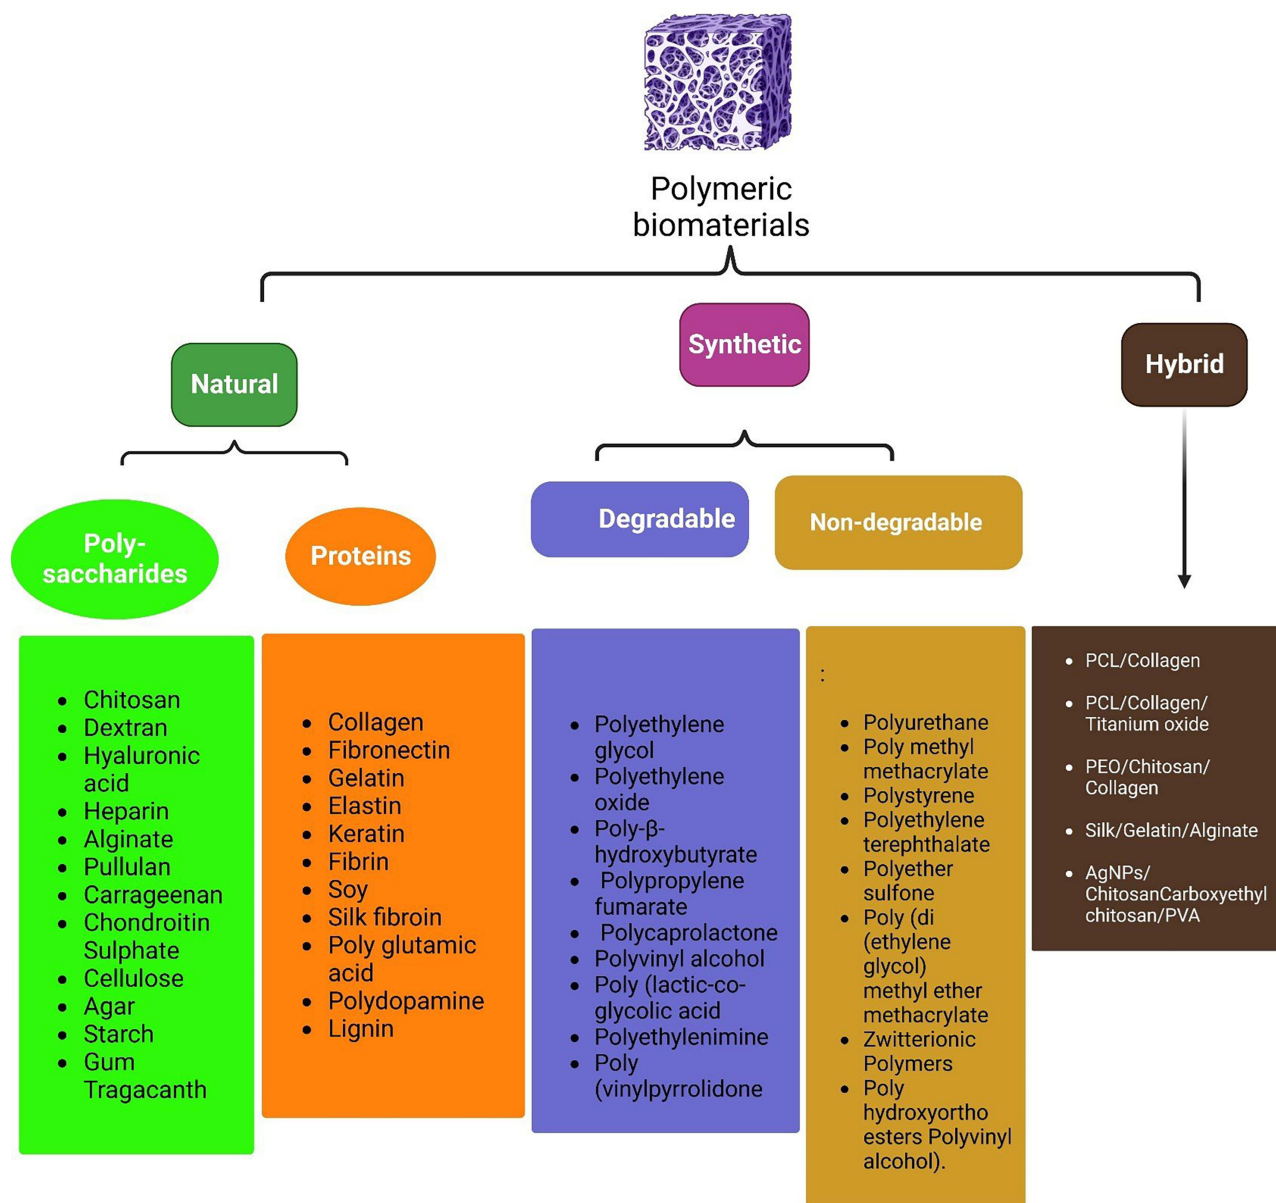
Polymeric biomaterials

Natural

Synthetic

Hybrid

Poly-saccharides

Proteins

Degradable

Non-degradable

- Chitosan
- Dextran
- Hyaluronic acid
- Heparin
- Alginate
- Pullulan
- Carrageenan
- Chondroitin Sulphate
- Cellulose
- Agar
- Starch
- Gum Tragacanth

- Collagen
- Fibronectin
- Gelatin
- Elastin
- Keratin
- Fibrin
- Soy
- Silk fibroin
- Poly glutamic acid
- Polydopamine
- Lignin

- Polyethylene glycol
- Polyethylene oxide
- Poly-β-hydroxybutyrate
- Polypropylene fumarate
- Polycaprolactone
- Polyvinyl alcohol
- Poly (lactic-co-glycolic acid
- Polyethylenimine
- Poly (vinylpyrrolidone

:

- Polyurethane
- Poly methyl methacrylate
- Polystyrene
- Polyethylene terephthalate
- Polyether sulfone
- Poly (di (ethylene glycol) methyl ether methacrylate
- Zwitterionic Polymers
- Poly hydroxyortho esters Polyvinyl alcohol).

- PCL/Collagen
- PCL/Collagen/ Titanium oxide
- PEO/Chitosan/ Collagen
- Silk/Gelatin/Alginate
- AgNPs/ ChitosanCarboxyethyl chitosan/PVA